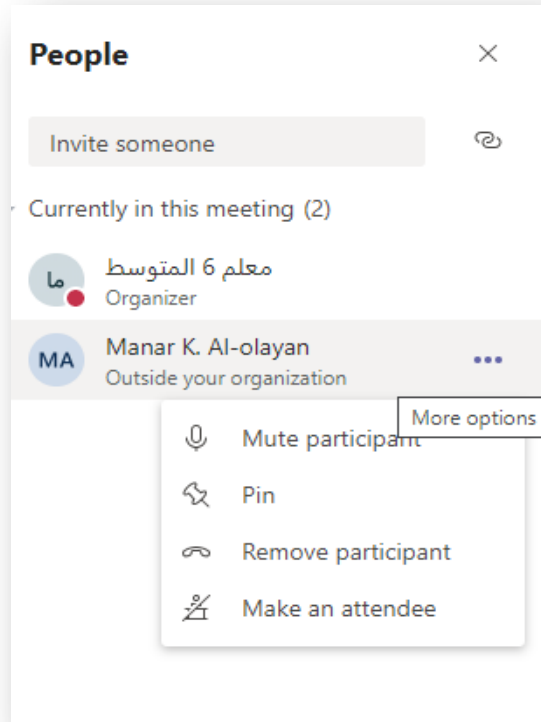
People

Invite someone

Currently in this meeting (2)

ما

معلم 6 المتوسط

Organizer

MA

Manar K. Al-olayan

Outside your organization

More options

Mute participant

Pin

Remove participant

Make an attendee